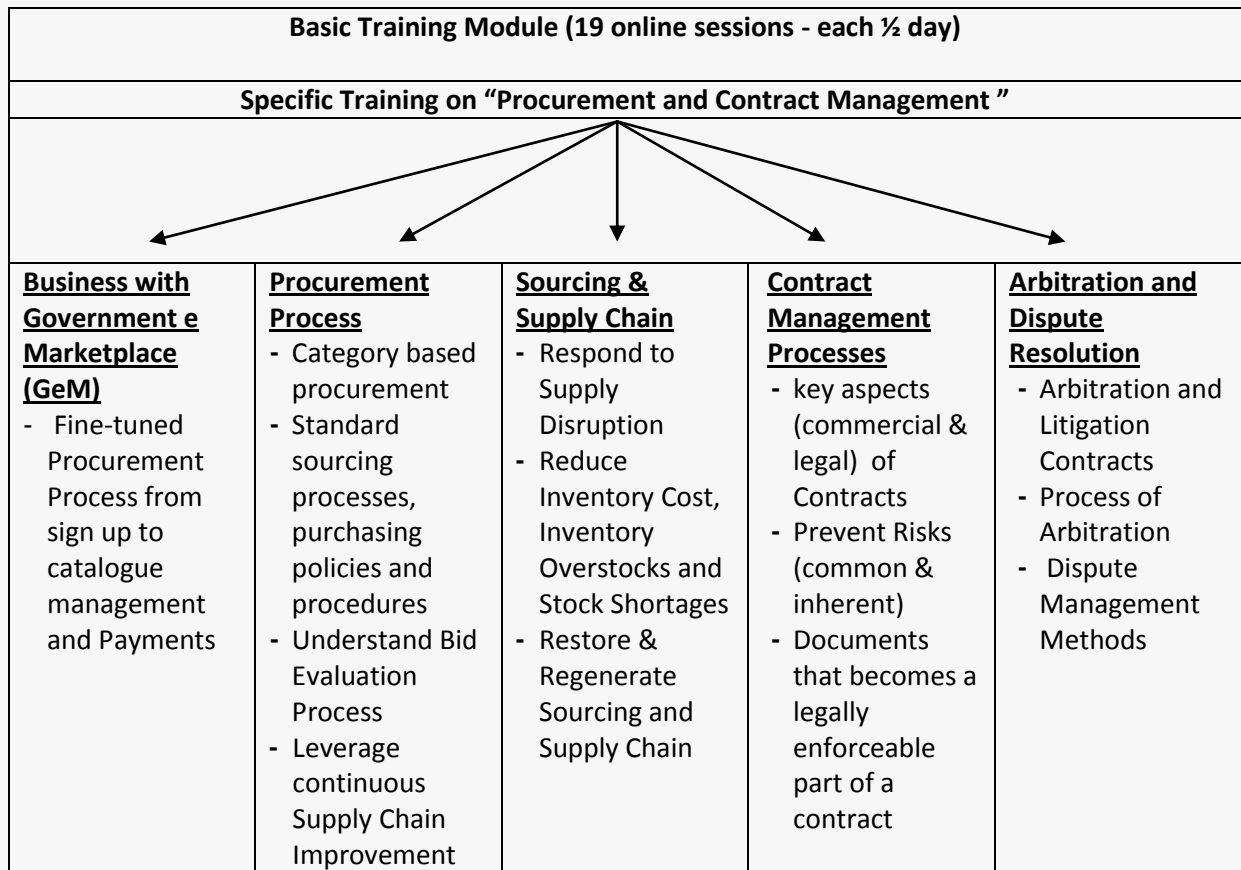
**Basic Training Module (19 online sessions - each ½ day)**

**Specific Training on "Procurement and Contract Management "**

| Business with Government e Marketplace (GeM) | Procurement Process | Sourcing & Supply Chain | Contract Management Processes | Arbitration and Dispute Resolution |
|---|---|---|---|---|
| - Fine-tuned Procurement Process from sign up to catalogue management and Payments | - Category based procurement<br>- Standard sourcing processes, purchasing policies and procedures<br>- Understand Bid Evaluation Process<br>- Leverage continuous Supply Chain Improvement | - Respond to Supply Disruption<br>- Reduce Inventory Cost, Inventory Overstocks and Stock Shortages<br>- Restore & Regenerate Sourcing and Supply Chain | - key aspects (commercial & legal) of Contracts<br>- Prevent Risks (common & inherent)<br>- Documents that becomes a legally enforceable part of a contract | - Arbitration and Litigation Contracts<br>- Process of Arbitration<br>- Dispute Management Methods |